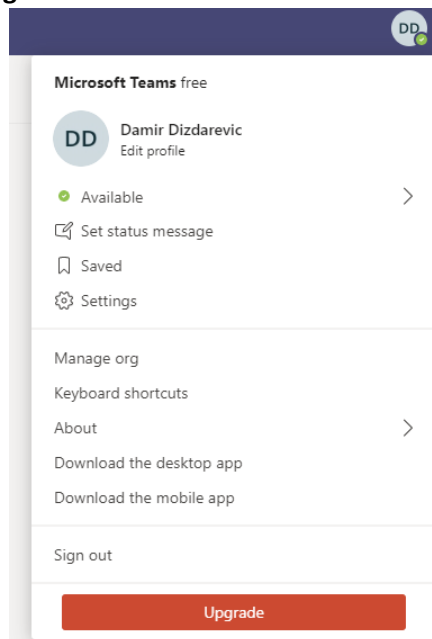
DD

Microsoft Teams free

DD Damir Dizdarevic
Edit profile

Available

Set status message

Saved

Settings

Manage org

Keyboard shortcuts

About

Download the desktop app

Download the mobile app

Sign out

Upgrade